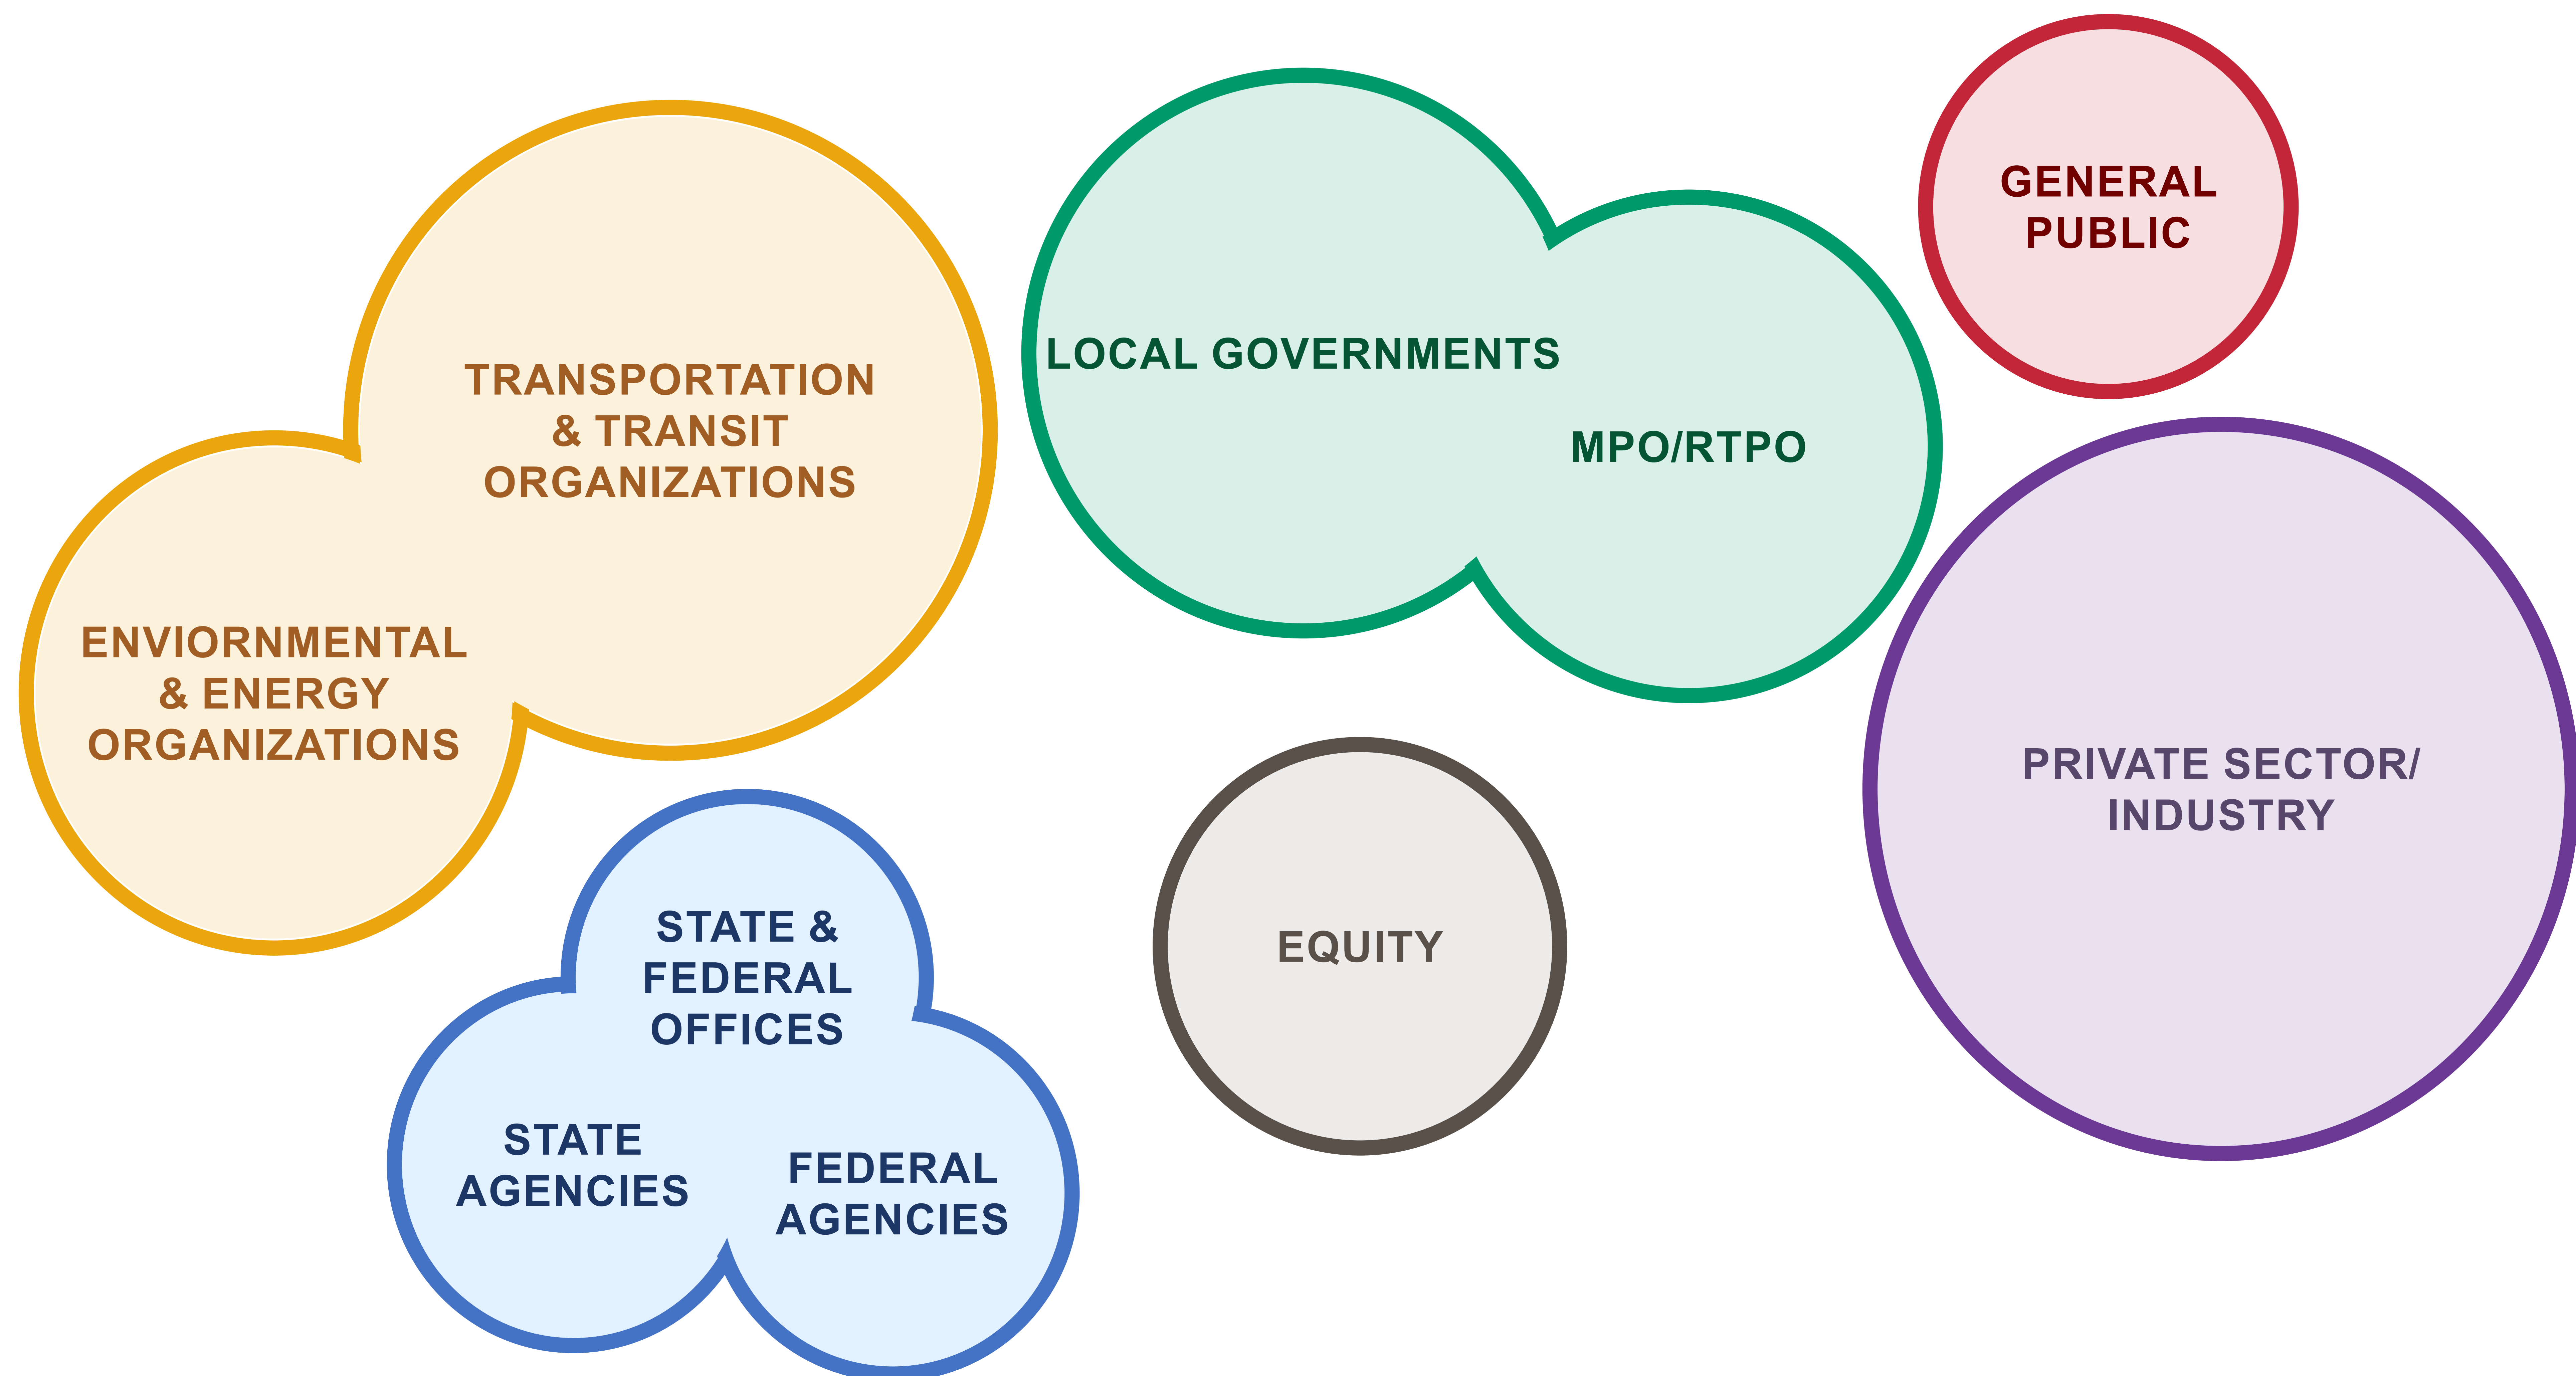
TRANSPORTATION & TRANSIT ORGANIZATIONS

ENVIORNMENTAL & ENERGY ORGANIZATIONS

LOCAL GOVERNMENTS

MPO/RTPO

GENERAL PUBLIC

PRIVATE SECTOR/ INDUSTRY

EQUITY

STATE & FEDERAL OFFICES

STATE AGENCIES

FEDERAL AGENCIES